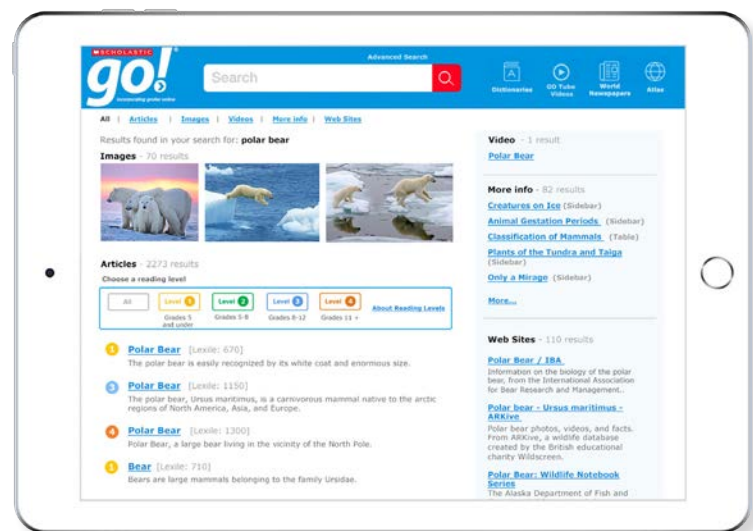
SCHOLASTIC
go!
incorporating grolier online

Advanced Search
Search

Dictionaries | GO Tube Videos | World Newspapers | Atlas

All | Articles | Images | Videos | More info | Web Sites

Results found in your search for: polar bear

Images - 70 results

Articles - 2273 results
Choose a reading level
All | Level 1 Grades 5 and under | Level 2 Grades 5-8 | Level 3 Grades 8-12 | Level 4 Grades 11 + | About Reading Levels

1 Polar Bear [Lexile: 670]
The polar bear is easily recognized by its white coat and enormous size.

3 Polar Bear [Lexile: 1150]
The polar bear, Ursus maritimus, is a carnivorous mammal native to the arctic regions of North America, Asia, and Europe.

4 Polar Bear [Lexile: 1300]
Polar Bear, a large bear living in the vicinity of the North Pole.

1 Bear [Lexile: 710]
Bears are large mammals belonging to the family Ursidae.

Video - 1 result
Polar Bear

More info - 82 results
Creatures on Ice (Sidebar)
Animal Gestation Periods (Sidebar)
Classification of Mammals (Table)
Plants of the Tundra and Taiga (Sidebar)
Only a Mirage (Sidebar)
More...

Web Sites - 110 results
Polar Bear / IBA
Information on the biology of the polar bear, from the International Association for Bear Research and Management.
Polar bear - Ursus maritimus - ARKive
Polar bear photos, videos, and facts. From ARKive, a wildlife database created by the British educational charity Wildscreen.
Polar Bear: Wildlife Notebook Series
The Alaska Department of Fish and